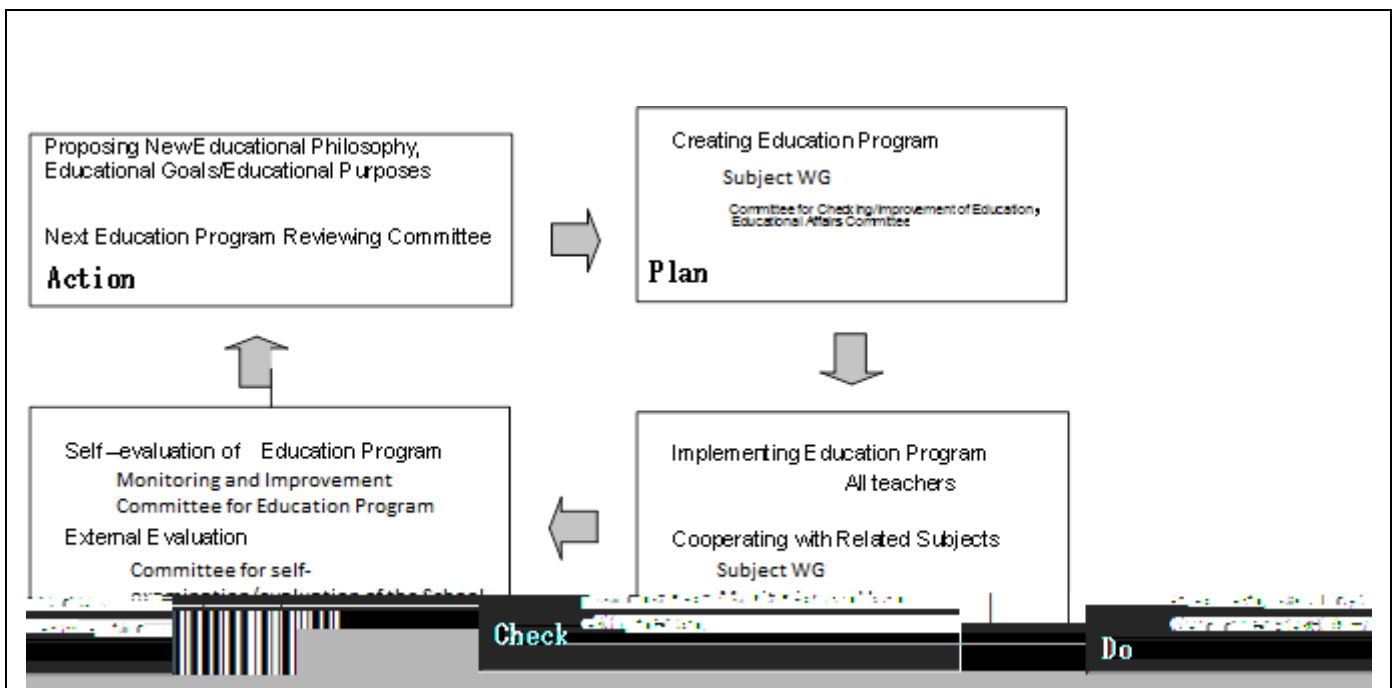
Proposing NewEducational Philosophy, Educational Goals/Educational Purposes

Next Education Program Reviewing Committee

Action

Creating Education Program

Subject WG

Committee for Checking/Improvement of Education, Educational Affairs Committee

Plan

Self –evaluation of Education Program

Monitoring and Improvement Committee for Education Program

External Evaluation

Committee for self- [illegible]

Check

Implementing Education Program

All teachers

Cooperating with Related Subjects

Subject WG

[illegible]

Do